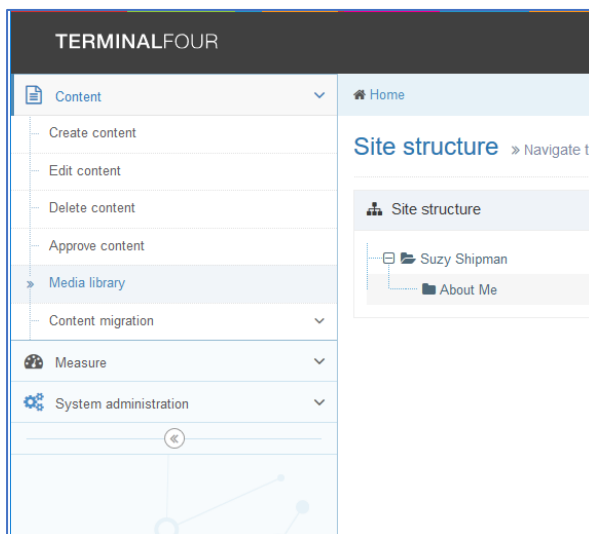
TERMINALFOUR

Content
Create content
Edit content
Delete content
Approve content
» Media library
Content migration
Measure
System administration

Home

Site structure » Navigate t

Site structure

Suzy Shipman
About Me